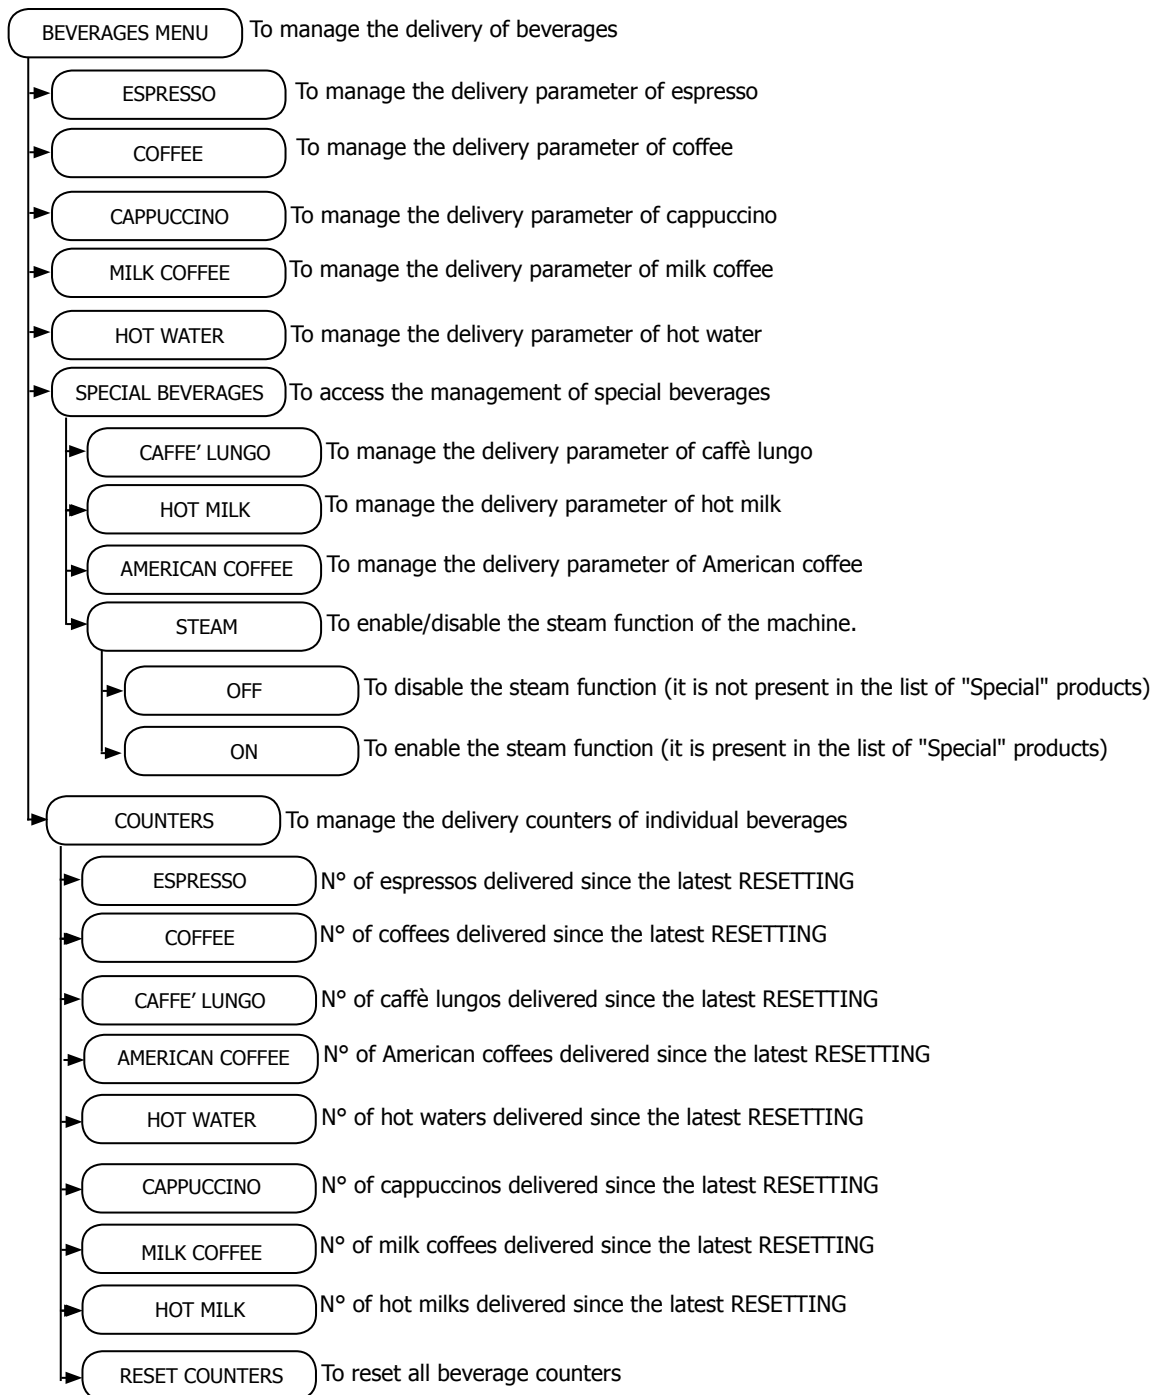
BEVERAGES MENU To manage the delivery of beverages

ESPRESSO To manage the delivery parameter of espresso

COFFEE To manage the delivery parameter of coffee

CAPPUCCINO To manage the delivery parameter of cappuccino

MILK COFFEE To manage the delivery parameter of milk coffee

HOT WATER To manage the delivery parameter of hot water

SPECIAL BEVERAGES To access the management of special beverages

CAFFE' LUNGO To manage the delivery parameter of caffè lungo

HOT MILK To manage the delivery parameter of hot milk

AMERICAN COFFEE To manage the delivery parameter of American coffee

STEAM To enable/disable the steam function of the machine.

OFF To disable the steam function (it is not present in the list of "Special" products)

ON To enable the steam function (it is present in the list of "Special" products)

COUNTERS To manage the delivery counters of individual beverages

ESPRESSO N° of espressos delivered since the latest RESETTING

COFFEE N° of coffees delivered since the latest RESETTING

CAFFE' LUNGO N° of caffè lungos delivered since the latest RESETTING

AMERICAN COFFEE N° of American coffees delivered since the latest RESETTING

HOT WATER N° of hot waters delivered since the latest RESETTING

CAPPUCCINO N° of cappuccinos delivered since the latest RESETTING

MILK COFFEE N° of milk coffees delivered since the latest RESETTING

HOT MILK N° of hot milks delivered since the latest RESETTING

RESET COUNTERS To reset all beverage counters